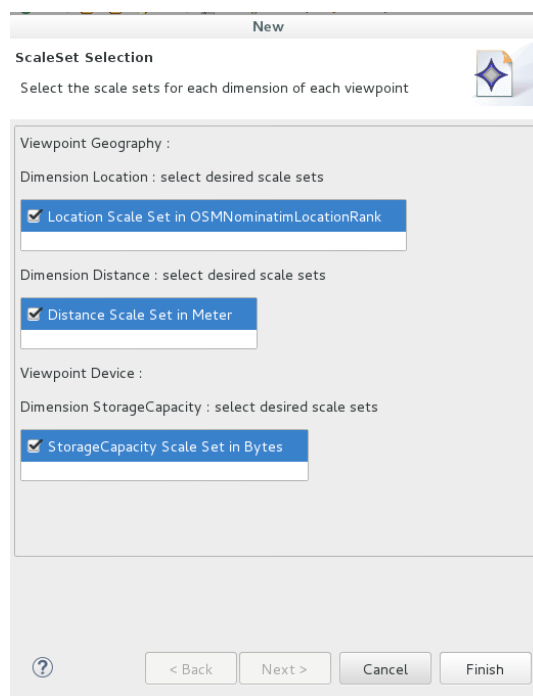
New

ScaleSet Selection

Select the scale sets for each dimension of each viewpoint

Viewpoint Geography :

Dimension Location : select desired scale sets

☑ Location Scale Set in OSMNominatimLocationRank

Dimension Distance : select desired scale sets

☑ Distance Scale Set in Meter

Viewpoint Device :

Dimension StorageCapacity : select desired scale sets

☑ StorageCapacity Scale Set in Bytes

?

< Back

Next >

Cancel

Finish